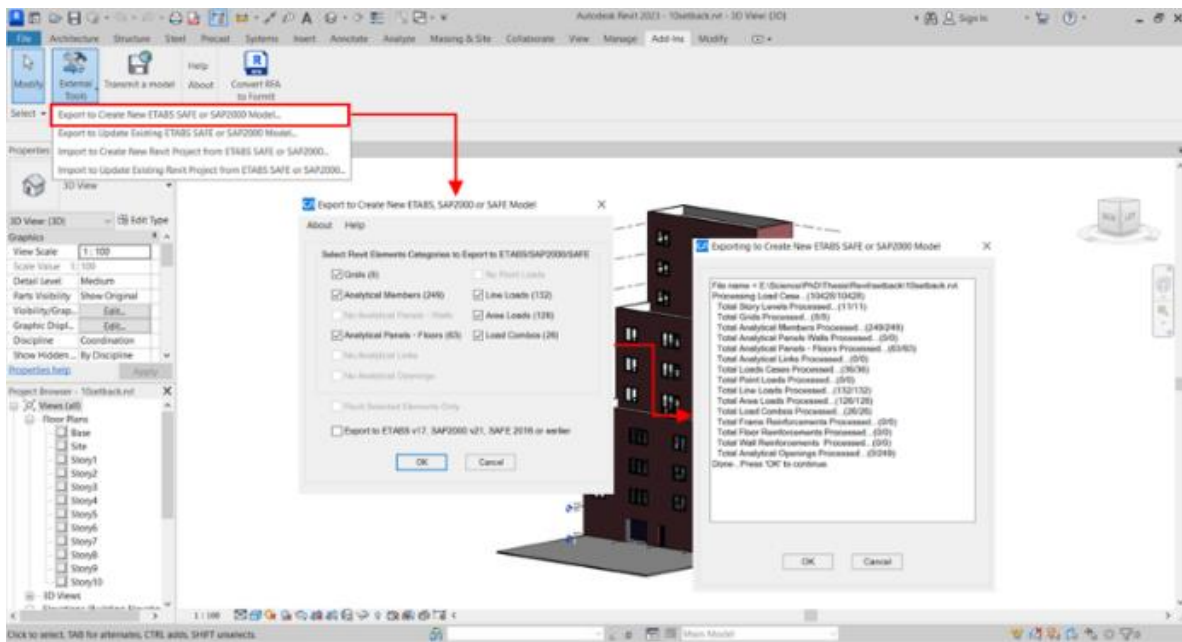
Autodesk Revit 2023 - 10setback.rvt - 3D View: {3D}

Sign In

File Architecture Structure Steel Precast Systems Insert Annotate Analyze Massing & Site Collaborate View Manage Add-Ins Modify

Modify External Tools Transmit a model Help About Convert RFA to FormIt

Select

Export to Create New ETABS SAFE or SAP2000 Model...
Export to Update Existing ETABS SAFE or SAP2000 Model...
Import to Create New Revit Project from ETABS SAFE or SAP2000...
Import to Update Existing Revit Project from ETABS SAFE or SAP2000...

Properties

3D View

3D View: {3D} Edit Type
Graphics
View Scale 1 : 100
Scale Value 1: 100
Detail Level Medium
Parts Visibility Show Original
Visibility/Grap... Edit...
Graphic Displ... Edit...
Discipline Coordination
Show Hidden... By Discipline
Properties help Apply

Project Browser - 10setback.rvt
Views (all)
Floor Plans
Base
Site
Story1
Story2
Story3
Story4
Story5
Story6
Story7
Story8
Story9
Story10
3D Views

Export to Create New ETABS, SAP2000 or SAFE Model
About Help
Select Revit Elements Categories to Export to ETABS/SAP2000/SAFE
Grids (8) No Point Loads
Analytical Members (249) Line Loads (132)
No Analytical Panels - Walls Area Loads (126)
Analytical Panels - Floors (63) Load Combos (26)
No Analytical Links
No Analytical Openings
Pack Selected Elements Only
Export to ETABS v17, SAP2000 v21, SAFE 2016 or earlier
OK Cancel

Exporting to Create New ETABS SAFE or SAP2000 Model
File name = E:\Science\PhD\Thesis\Revit\setback\10setback.rvt
Processing Load Cases...(10426/10426)
Total Story Levels Processed...(11/11)
Total Grids Processed...(8/8)
Total Analytical Members Processed...(249/249)
Total Analytical Panels Walls Processed...(0/0)
Total Analytical Panels - Floors Processed...(63/63)
Total Analytical Links Processed...(0/0)
Total Loads Cases Processed...(36/36)
Total Point Loads Processed...(0/0)
Total Line Loads Processed...(132/132)
Total Area Loads Processed...(126/126)
Total Load Combos Processed...(26/26)
Total Frame Reinforcements Processed...(0/0)
Total Floor Reinforcements Processed...(0/0)
Total Wall Reinforcements Processed...(0/0)
Total Analytical Openings Processed...(0/249)
Done...Press 'OK' to continue.
OK Cancel

1 : 100

Click to select, TAB for alternates, CTRL adds, SHIFT unselects.

Main Model